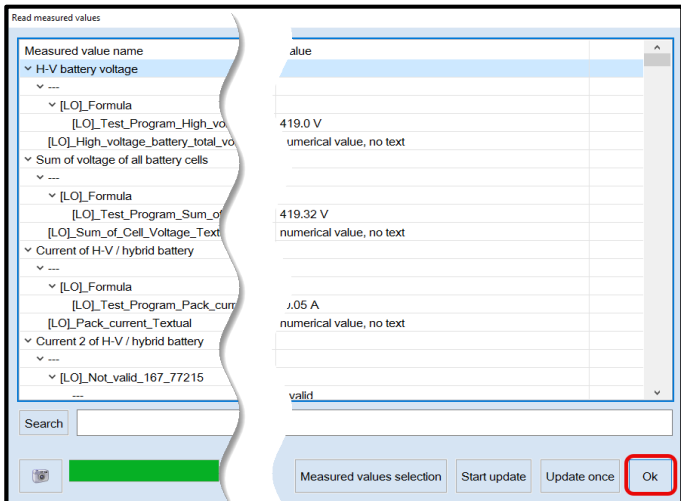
Read measured values

| Measured value name | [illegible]alue |
|---|---|
| H-V battery voltage | |
| --- | |
| [LO]_Formula | |
| [LO]_Test_Program_High_vo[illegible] | 419.0 V |
| [LO]_High_voltage_battery_total_vo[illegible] | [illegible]umerical value, no text |
| Sum of voltage of all battery cells | |
| --- | |
| [LO]_Formula | |
| [LO]_Test_Program_Sum_of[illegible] | 419.32 V |
| [LO]_Sum_of_Cell_Voltage_Text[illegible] | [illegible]umerical value, no text |
| Current of H-V / hybrid battery | |
| --- | |
| [LO]_Formula | |
| [LO]_Test_Program_Pack_curr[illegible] | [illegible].05 A |
| [LO]_Pack_current_Textual | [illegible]umerical value, no text |
| Current 2 of H-V / hybrid battery | |
| --- | |
| [LO]_Not_valid_167_77215 | |
| --- | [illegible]valid |

Search

Measured values selection
Start update
Update once
Ok